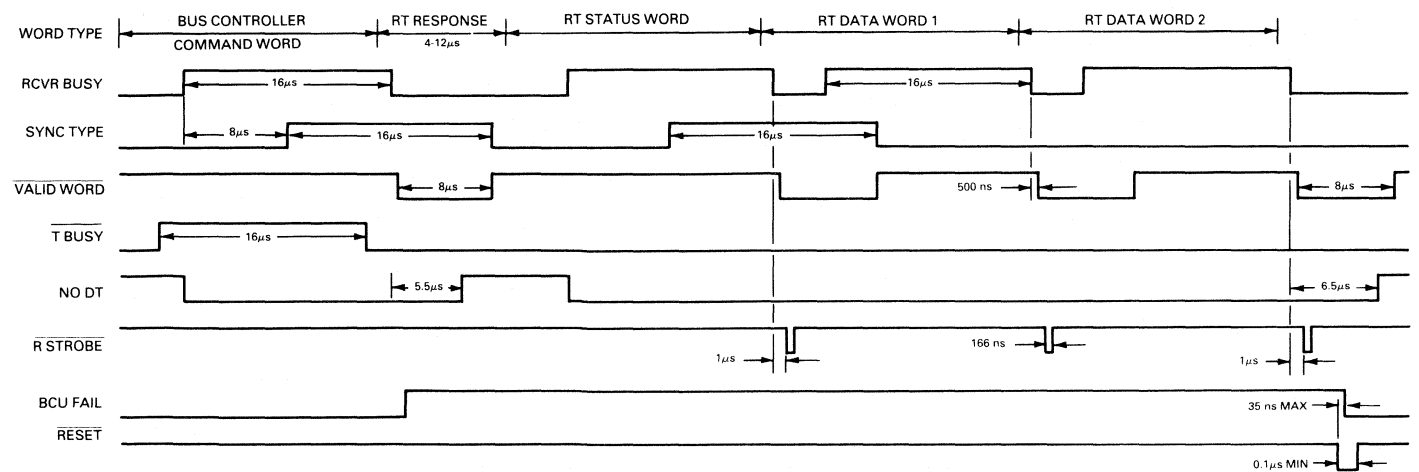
WORD TYPE
BUS CONTROLLER
COMMAND WORD
RT RESPONSE
4-12$\mu$s
RT STATUS WORD
RT DATA WORD 1
RT DATA WORD 2

RCVR BUSY
16$\mu$s
16$\mu$s

SYNC TYPE
8$\mu$s
16$\mu$s
16$\mu$s

$\overline{\text{VALID WORD}}$
8$\mu$s
500 ns
8$\mu$s

$\overline{\text{T BUSY}}$
16$\mu$s

NO DT
5.5$\mu$s
6.5$\mu$s

$\overline{\text{R STROBE}}$
1$\mu$s
166 ns
1$\mu$s

BCU FAIL
35 ns MAX

$\overline{\text{RESET}}$
0.1$\mu$s MIN